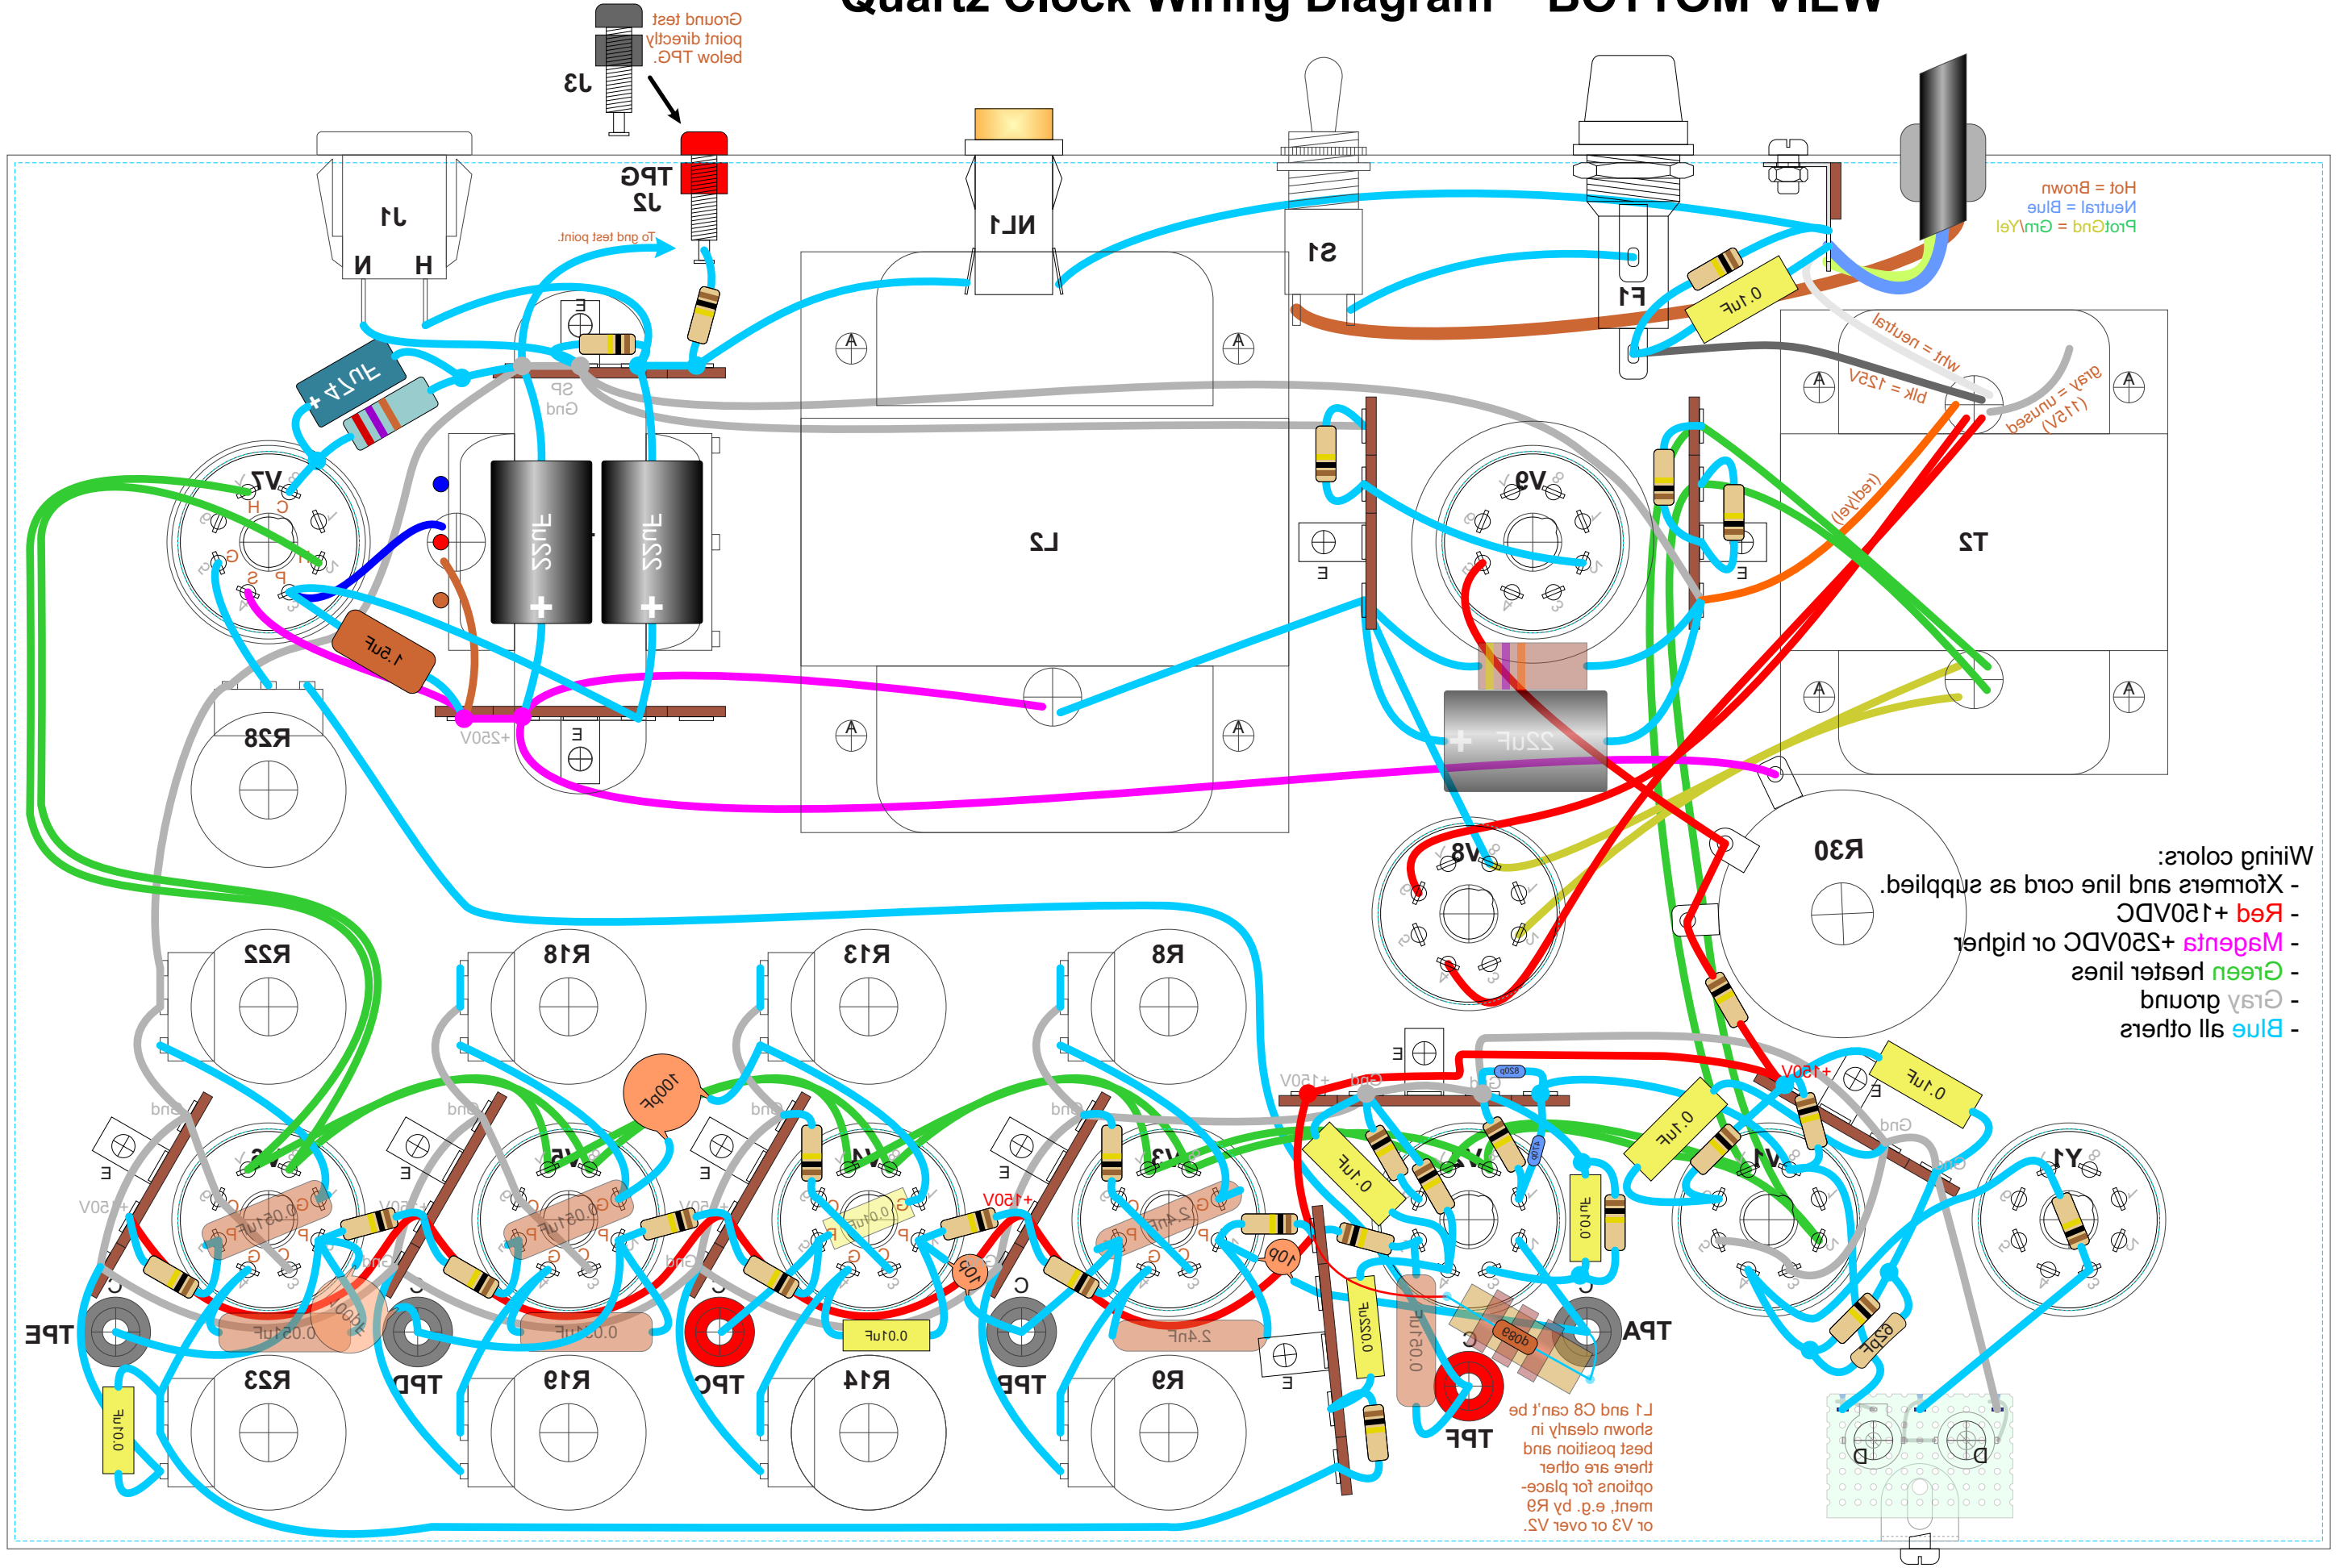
Quartz Clock Wiring Diagram - BOTTOM VIEW

Ground test point directly below TPG.

J3

TPG
J2

To gnd test point.

J1
N H

NL1

S1

F1

Hot = Brown
Neutral = Blue
ProtGnd = Grn\Yel

0.1uF

wht = neutral
blk = 125V
gray = unused (115V)

(red\yel)

T2

L2

V7

1N4147

SP
Gnd

3N22

3N22

.1uF

+250V

R28

V6

22uF

V8

R30

Wiring colors:
- Xformers and line cord as supplied.
- Red +150VDC
- Magenta +250VDC or higher
- Green heater lines
- Gray ground
- Blue all others

R22

R18

R13

R8

100pF

TPE

TPD

TPC

TPB

TPA

TPF

R23

R19

R14

R9

0.01uF

0.05uF

0.0uF

2.4nF

0.022uF

0.01uF

+150V

+150V

+50V

Gnd

V5

V4

V3

V2

V1

Y1

0.1uF

62pF

820

680

D

D

L1 and C8 can't be shown clearly in test position and there are other option for place-ment, e.g. by R9 or V3 or over V2.